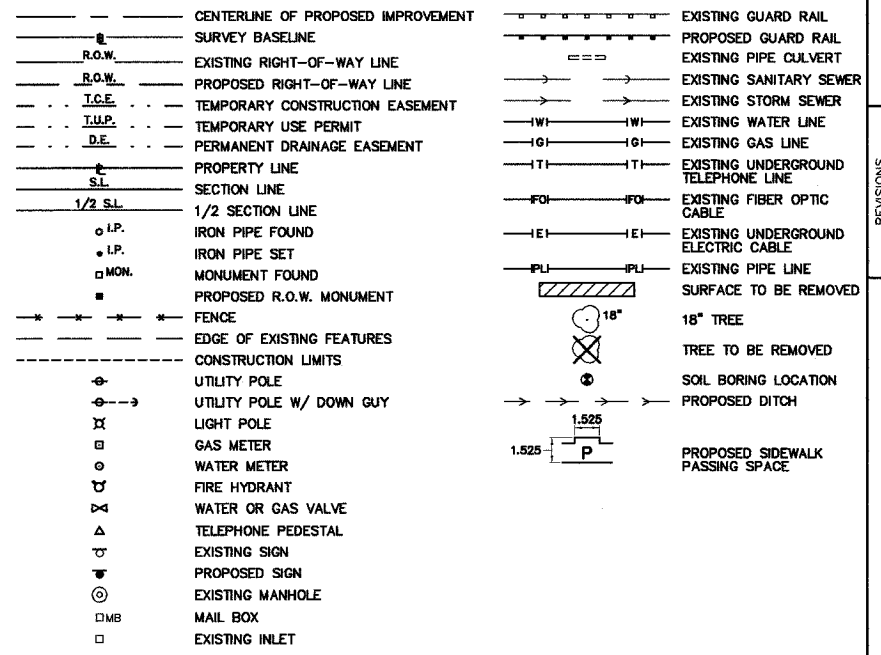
CENTERLINE OF PROPOSED IMPROVEMENT
SURVEY BASELINE
R.O.W. EXISTING RIGHT–OF–WAY LINE
R.O.W. PROPOSED RIGHT–OF–WAY LINE
T.C.E. TEMPORARY CONSTRUCTION EASEMENT
T.U.P. TEMPORARY USE PERMIT
D.E. PERMANENT DRAINAGE EASEMENT
PROPERTY LINE
S.L. SECTION LINE
1/2 S.L. 1/2 SECTION LINE
I.P. IRON PIPE FOUND
I.P. IRON PIPE SET
MON. MONUMENT FOUND
PROPOSED R.O.W. MONUMENT
FENCE
EDGE OF EXISTING FEATURES
CONSTRUCTION LIMITS
UTILITY POLE
UTILITY POLE W/ DOWN GUY
LIGHT POLE
GAS METER
WATER METER
FIRE HYDRANT
WATER OR GAS VALVE
TELEPHONE PEDESTAL
EXISTING SIGN
PROPOSED SIGN
EXISTING MANHOLE
MB MAIL BOX
EXISTING INLET

EXISTING GUARD RAIL
PROPOSED GUARD RAIL
EXISTING PIPE CULVERT
EXISTING SANITARY SEWER
EXISTING STORM SEWER
W W EXISTING WATER LINE
G G EXISTING GAS LINE
T T EXISTING UNDERGROUND TELEPHONE LINE
FO FO EXISTING FIBER OPTIC CABLE
E E EXISTING UNDERGROUND ELECTRIC CABLE
PL PL EXISTING PIPE LINE
SURFACE TO BE REMOVED
18" 18" TREE
TREE TO BE REMOVED
SOIL BORING LOCATION
PROPOSED DITCH
1.525
1.525 P PROPOSED SIDEWALK PASSING SPACE

REVISIONS